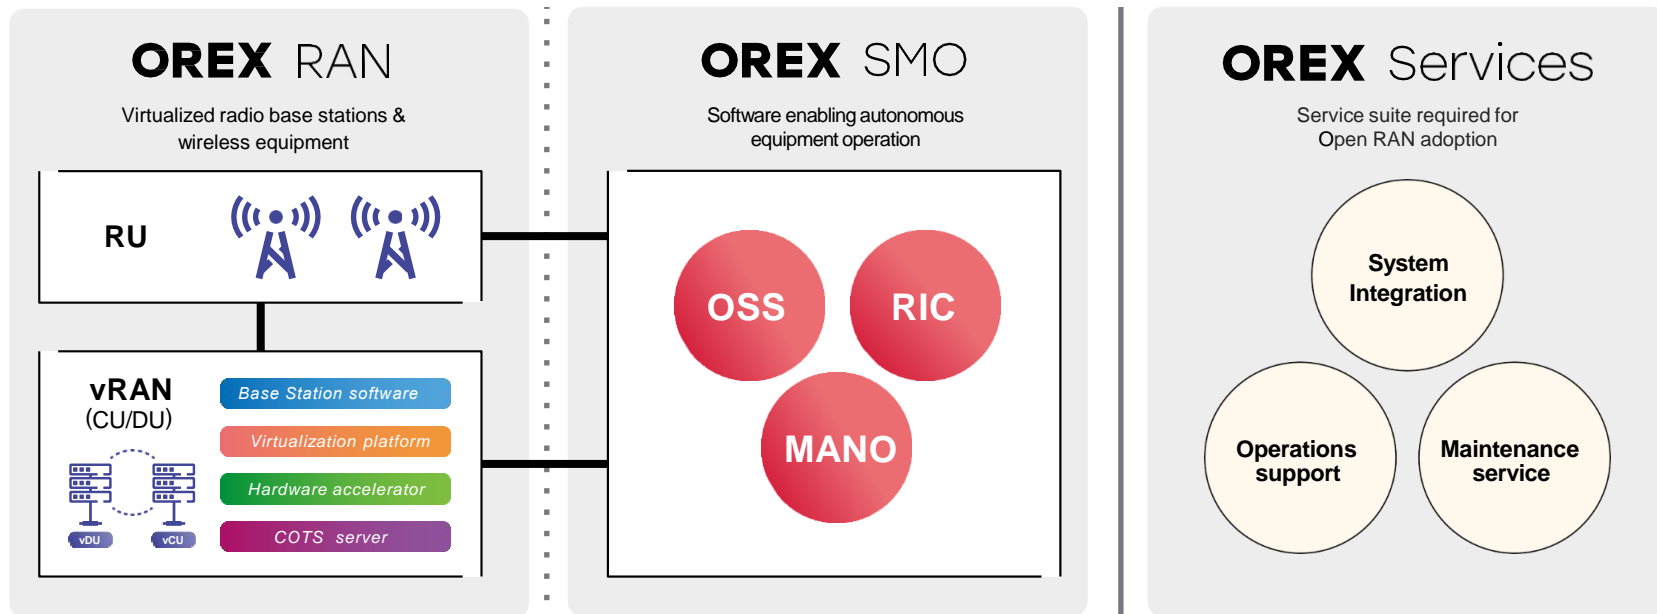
OREX RAN

Virtualized radio base stations & wireless equipment

RU

vRAN
(CU/DU)

vDU

vCU

Base Station software

Virtualization platform

Hardware accelerator

COTS server

OREX SMO

Software enabling autonomous equipment operation

OSS

RIC

MANO

OREX Services

Service suite required for Open RAN adoption

System Integration

Operations support

Maintenance service